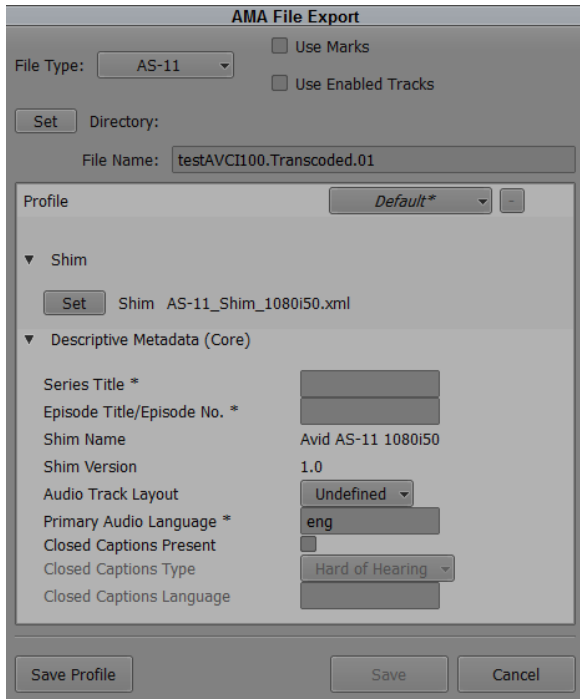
AMA File Export

File Type: AS-11

Use Marks

Use Enabled Tracks

Set Directory:

File Name: testAVCI100.Transcoded.01

Profile Default* -

▼ Shim

Set Shim AS-11_Shim_1080i50.xml

▼ Descriptive Metadata (Core)

Series Title *

Episode Title/Episode No. *

Shim Name Avid AS-11 1080i50

Shim Version 1.0

Audio Track Layout Undefined

Primary Audio Language * eng

Closed Captions Present

Closed Captions Type Hard of Hearing

Closed Captions Language

Save Profile Save Cancel